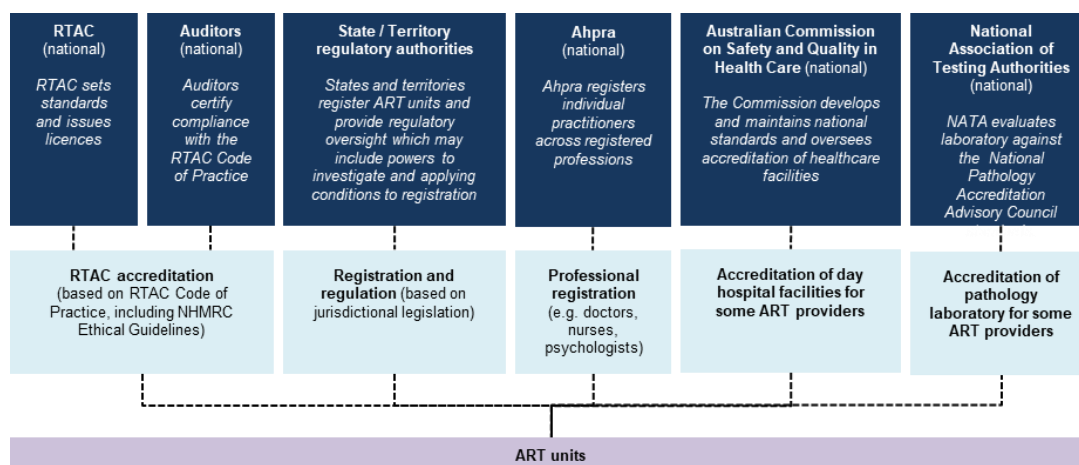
RTAC (national)

RTAC sets standards and issues licences

Auditors (national)

Auditors certify compliance with the RTAC Code of Practice

State / Territory regulatory authorities

States and territories register ART units and provide regulatory oversight which may include powers to investigate and applying conditions to registration

Ahpra (national)

Ahpra registers individual practitioners across registered professions

Australian Commission on Safety and Quality in Health Care (national)

The Commission develops and maintains national standards and oversees accreditation of healthcare facilities

National Association of Testing Authorities (national)

NATA evaluates laboratory against the National Pathology Accreditation Advisory Council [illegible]

RTAC accreditation (based on RTAC Code of Practice, including NHMRC Ethical Guidelines)

Registration and regulation (based on jurisdictional legislation)

Professional registration (e.g. doctors, nurses, psychologists)

Accreditation of day hospital facilities for some ART providers

Accreditation of pathology laboratory for some ART providers

ART units